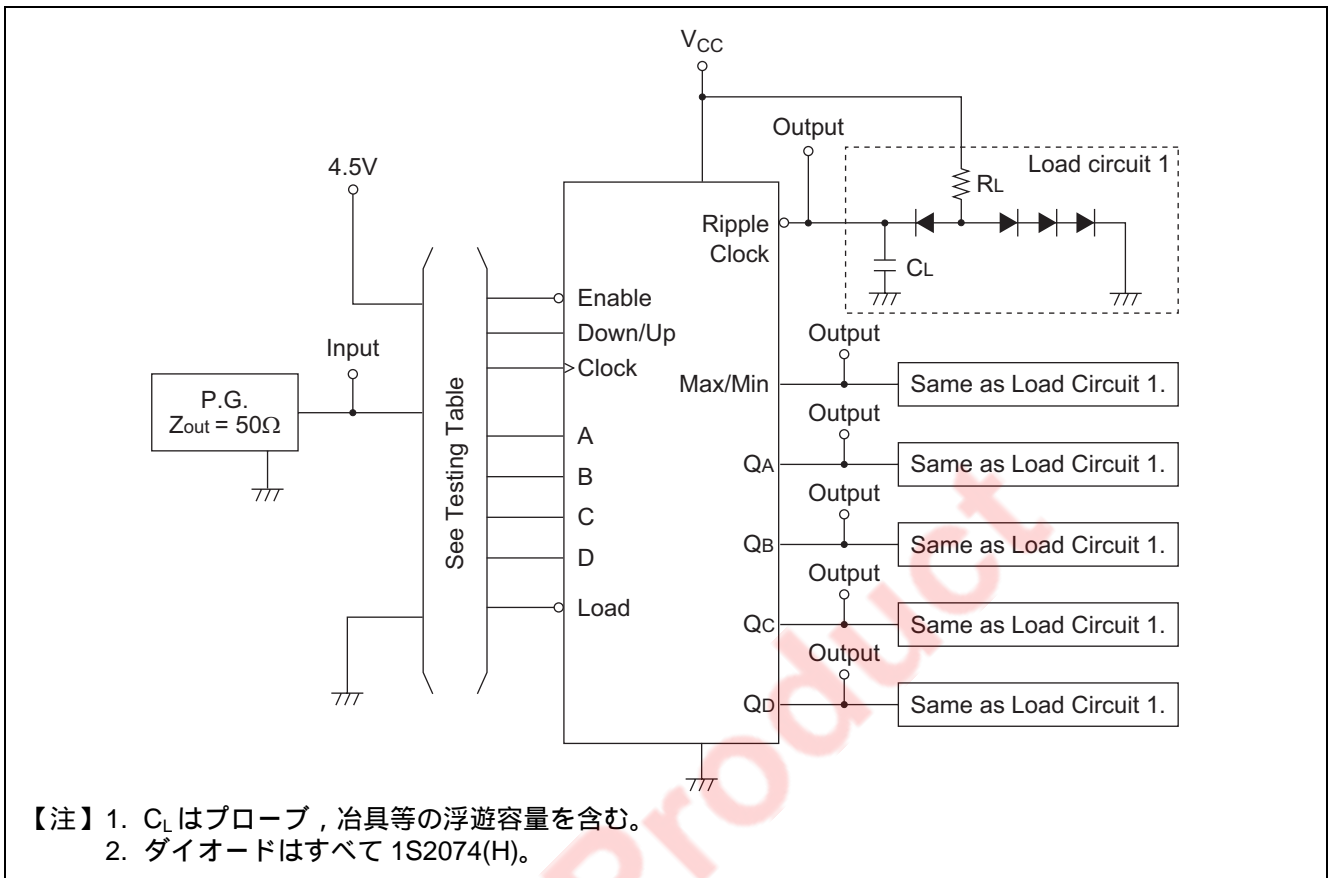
$V_{CC}$

Output

Load circuit 1

4.5V

RL

Ripple Clock

CL

Enable

Down/Up

Input

Clock

Output

P.G.
Zout = 50Ω

Max/Min

Same as Load Circuit 1.

See Testing Table

Output

A

QA

Same as Load Circuit 1.

B

Output

C

QB

Same as Load Circuit 1.

D

Output

Load

QC

Same as Load Circuit 1.

Output

QD

Same as Load Circuit 1.

Product

【注】1. $C_L$ はプローブ，冶具等の浮遊容量を含む。
2. ダイオードはすべて 1S2074(H)。